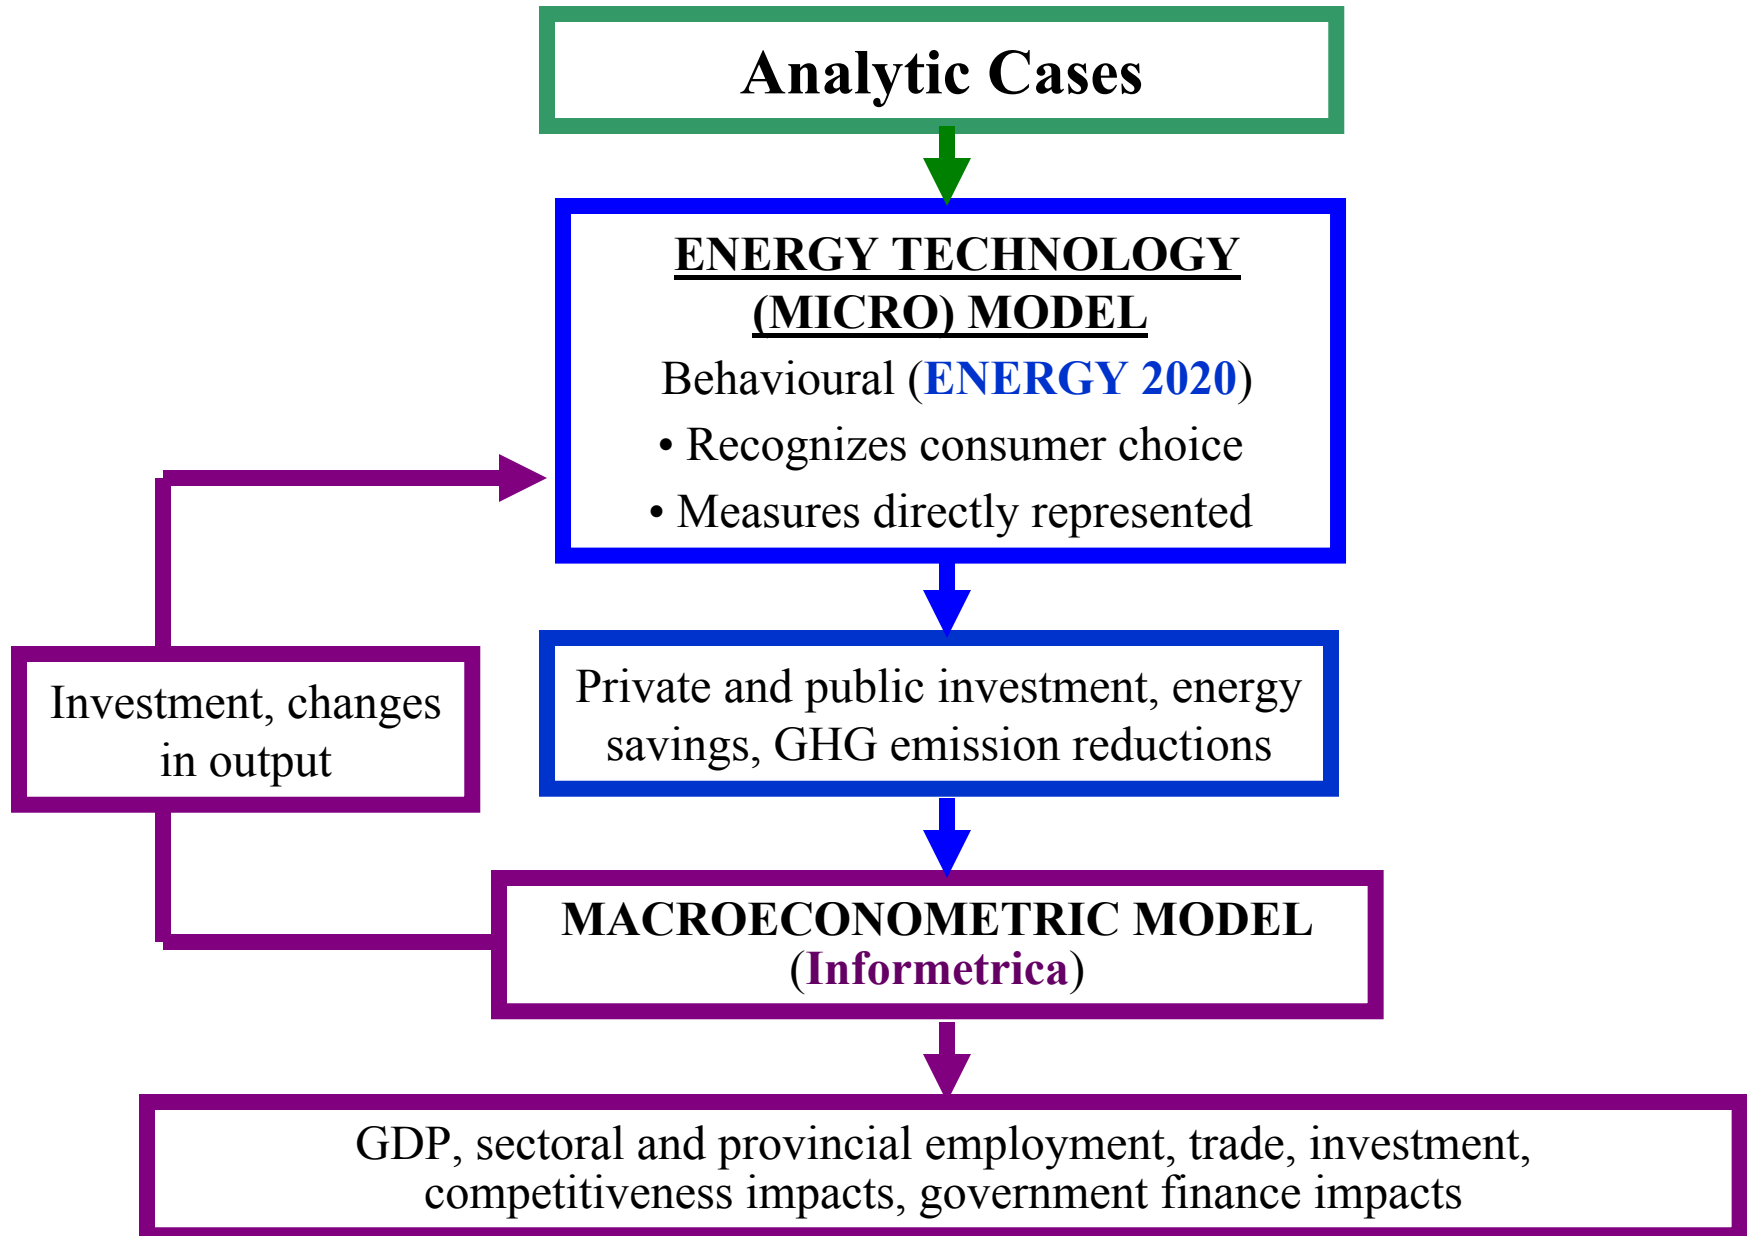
Analytic Cases

ENERGY TECHNOLOGY (MICRO) MODEL

Behavioural (ENERGY 2020)

• Recognizes consumer choice

• Measures directly represented

Investment, changes in output

Private and public investment, energy savings, GHG emission reductions

MACROECONOMETRIC MODEL (Informetrica)

GDP, sectoral and provincial employment, trade, investment, competitiveness impacts, government finance impacts